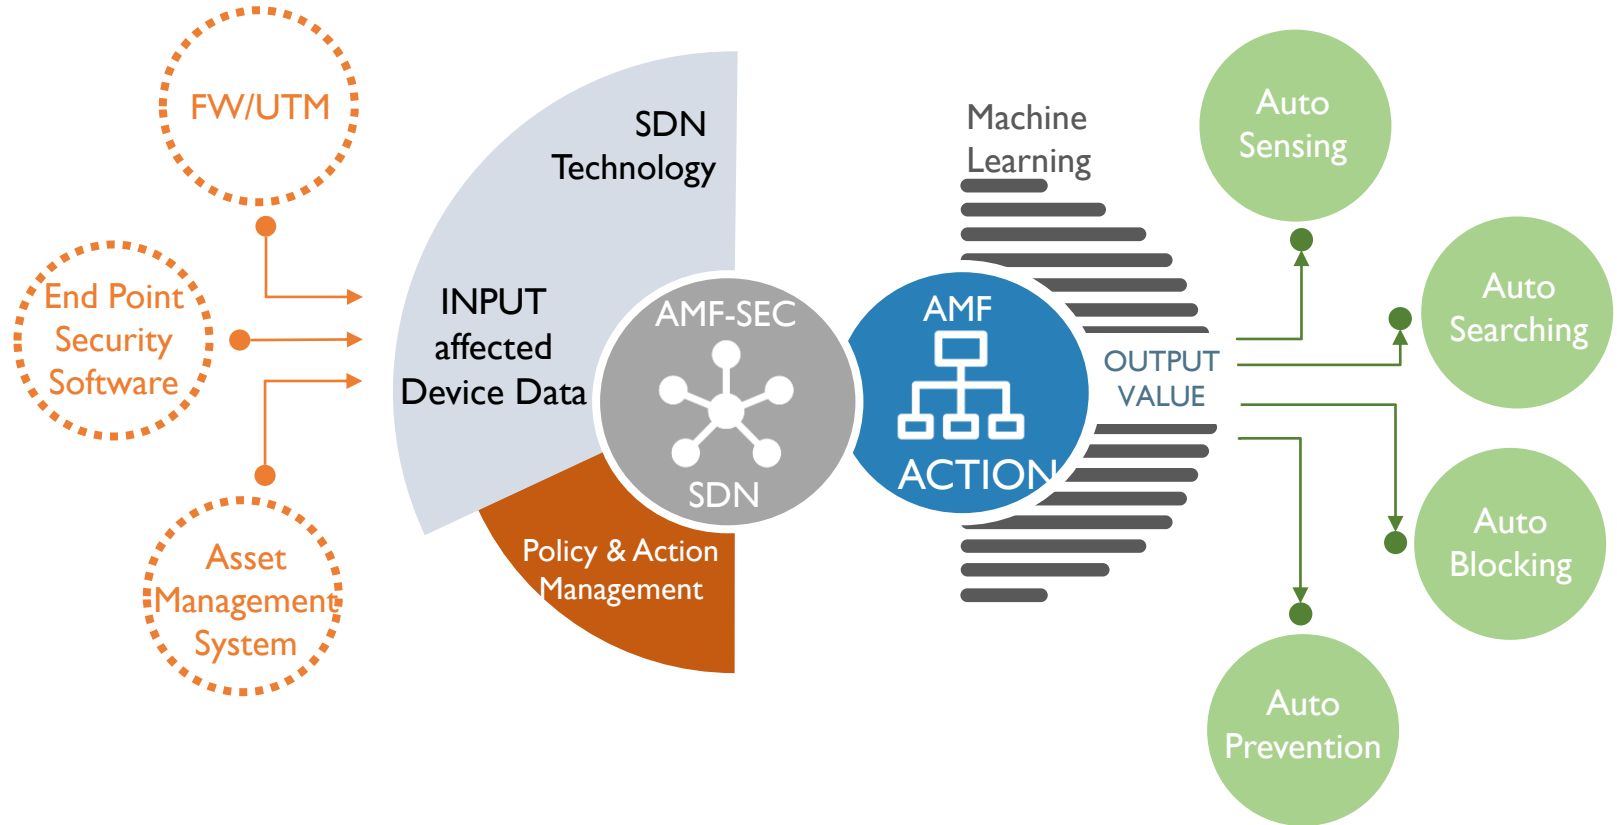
FW/UTM

End Point Security Software

Asset Management System

SDN Technology

INPUT affected Device Data

AMF-SEC

SDN

Policy & Action Management

Machine Learning

AMF

ACTION

OUTPUT VALUE

Auto Sensing

Auto Searching

Auto Blocking

Auto Prevention